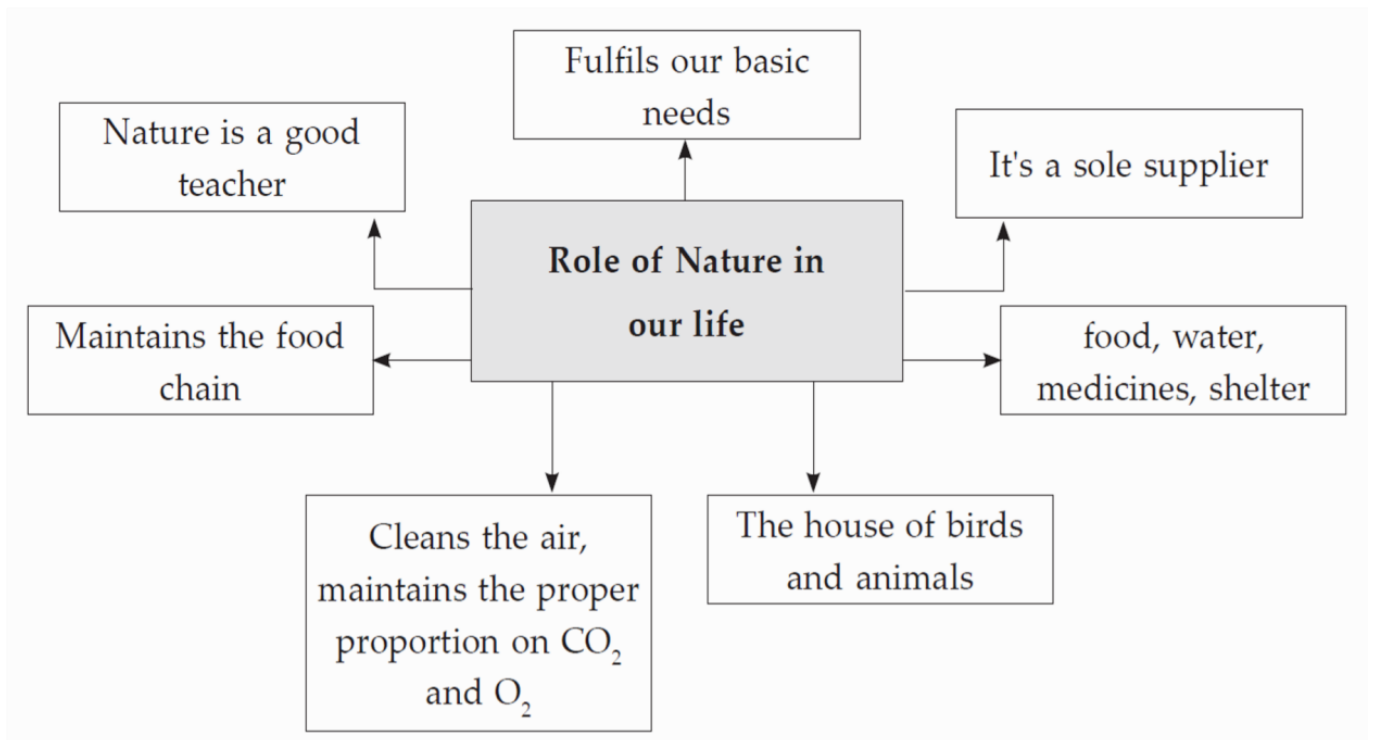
Role of Nature in our life

Nature is a good teacher

Fulfils our basic needs

It's a sole supplier

Maintains the food chain

food, water, medicines, shelter

Cleans the air, maintains the proper proportion on $CO_2$ and $O_2$

The house of birds and animals